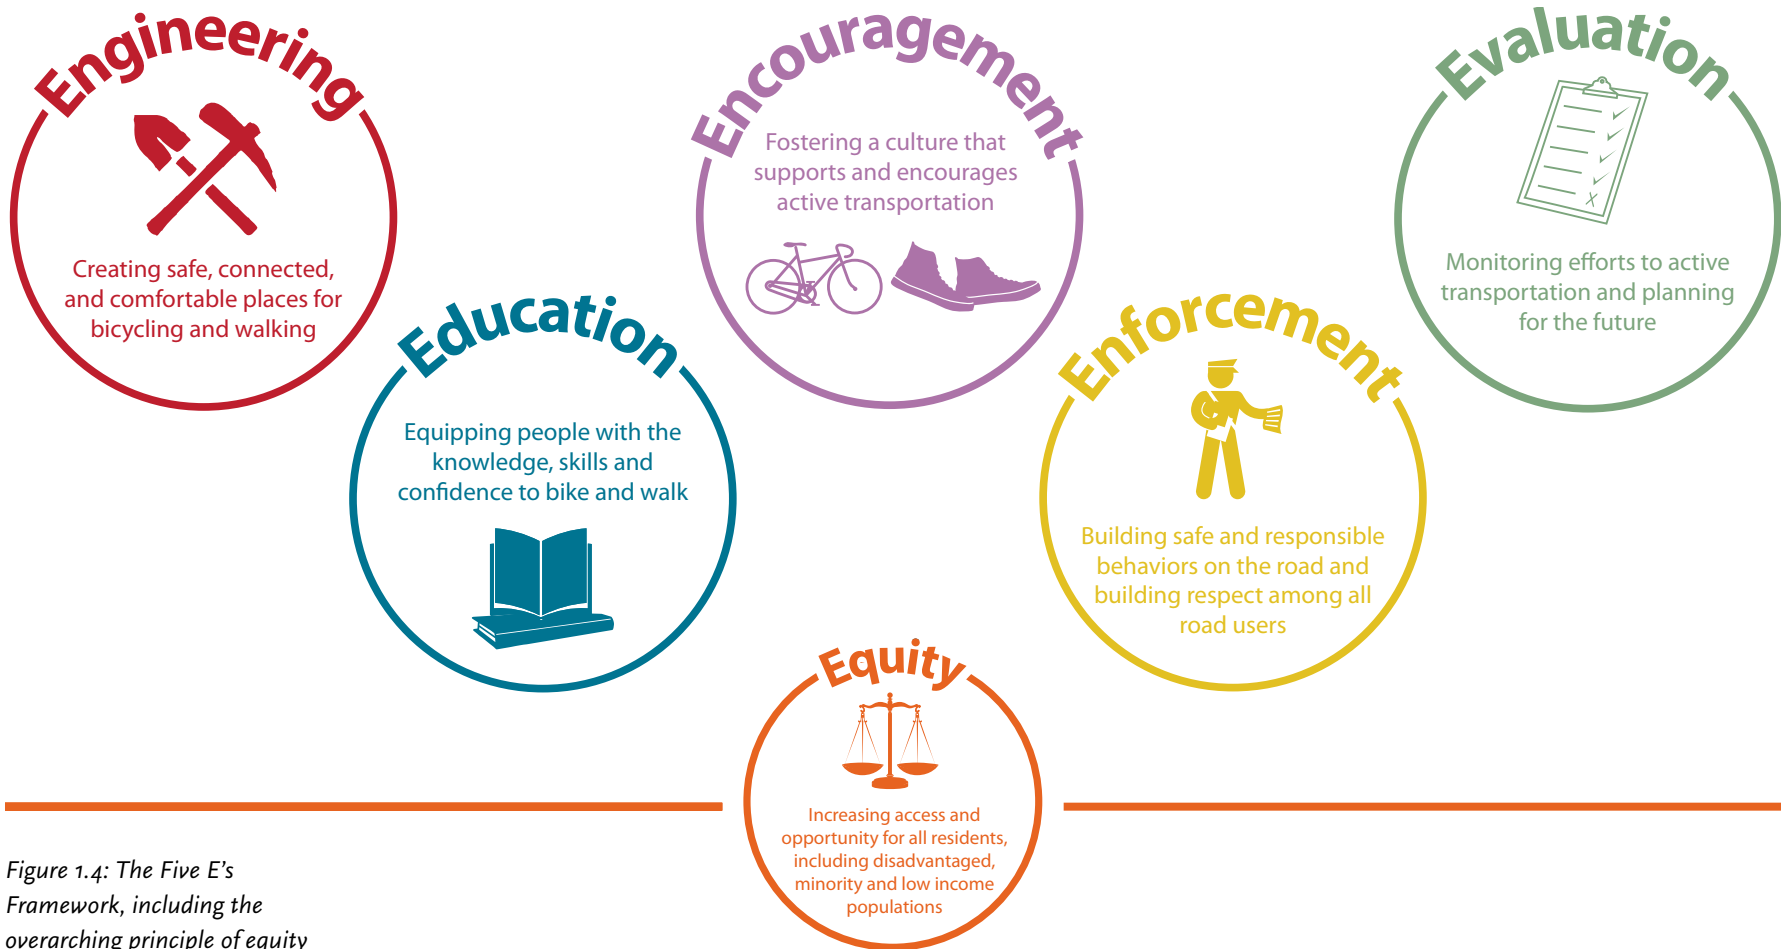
Engineering

Creating safe, connected, and comfortable places for bicycling and walking

Encouragement

Fostering a culture that supports and encourages active transportation

Evaluation

Monitoring efforts to active transportation and planning for the future

Education

Equipping people with the knowledge, skills and confidence to bike and walk

Enforcement

Building safe and responsible behaviors on the road and building respect among all road users

Equity

Increasing access and opportunity for all residents, including disadvantaged, minority and low income populations

*Figure 1.4: The Five E's Framework, including the overarching principle of equity*